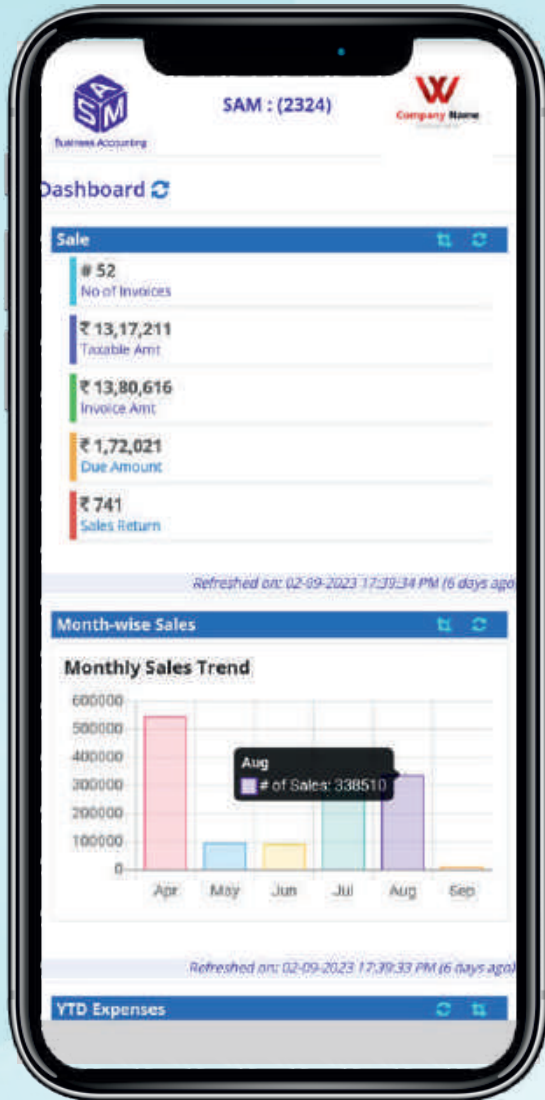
SAM

Business Accounting

SAM : (2324)

Company Name

Dashboard

Sale

# 52
No of Invoices

₹ 13,17,211
Taxable Amt

₹ 13,80,616
Invoice Amt

₹ 1,72,021
Due Amount

₹ 741
Sales Return

Refreshed on: 02-09-2023 17:39:34 PM (6 days ago)

Month-wise Sales

Monthly Sales Trend

600000
500000
400000
300000
200000
100000
0

Aug
# of Sales: 338510

Apr May Jun Jul Aug Sep

Refreshed on: 02-09-2023 17:39:33 PM (6 days ago)

YTD Expenses